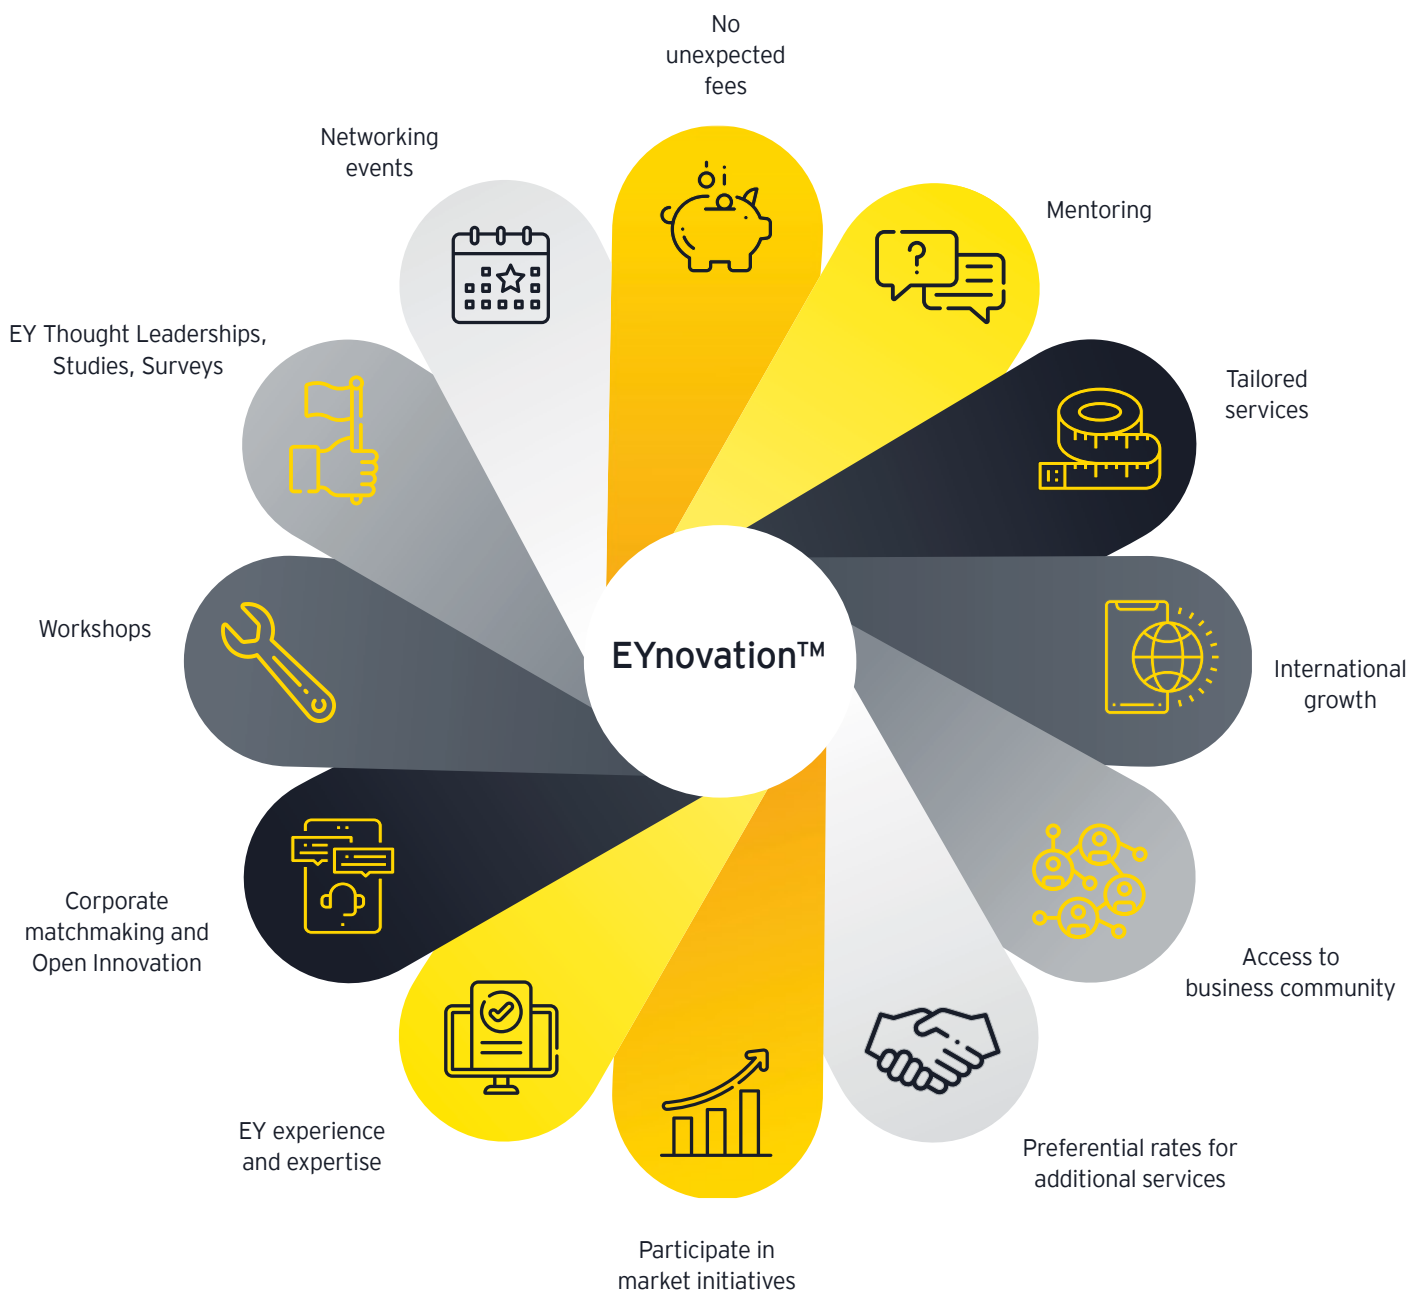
No unexpected fees

Networking events

Mentoring

EY Thought Leaderships, Studies, Surveys

Tailored services

Workshops

EYnovation™

International growth

Corporate matchmaking and Open Innovation

Access to business community

EY experience and expertise

Preferential rates for additional services

Participate in market initiatives